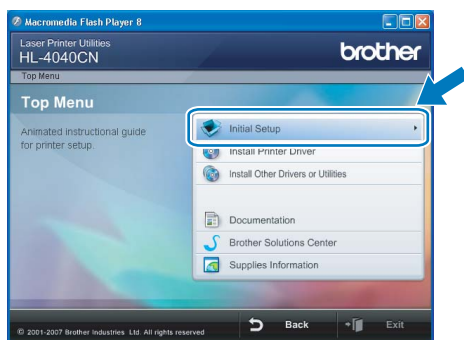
Macromedia Flash Player 8

Laser Printer Utilities
HL-4040CN

brother

Top Menu

Top Menu

Animated instructional guide for printer setup.

Initial Setup

Install Printer Driver

Install Other Drivers or Utilities

Documentation

Brother Solutions Center

Supplies Information

© 2001-2007 Brother Industries, Ltd. All rights reserved

Back

Exit